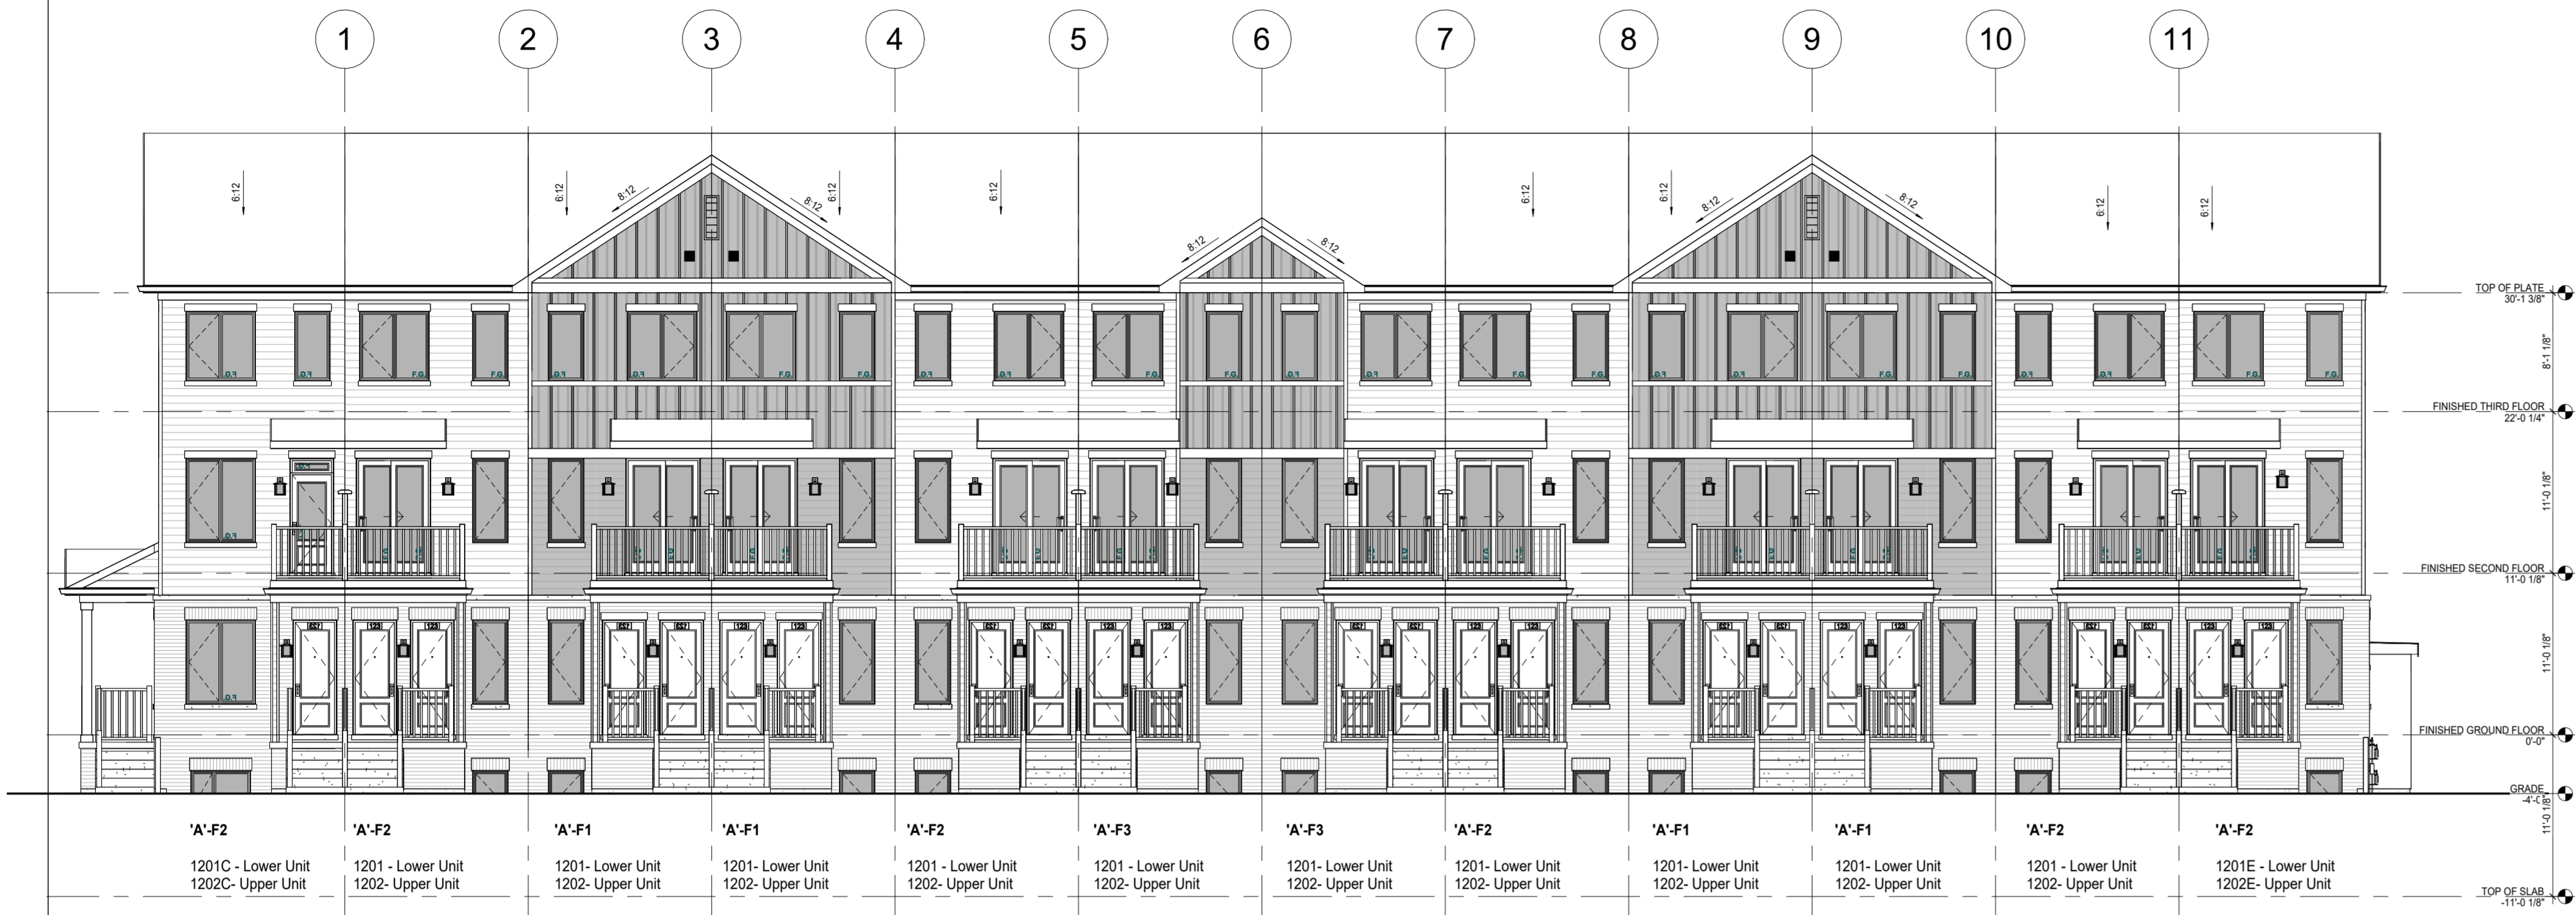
1 2 3 4 5 6 7 8 9 10 11

6:12 6:12 8:12 8:12 6:12 6:12 8:12 8:12 6:12 6:12 8:12 8:12 6:12 6:12

TOP OF PLATE
30'-1 3/8"

8'-1 1/8"

FINISHED THIRD FLOOR
22'-0 1/4"

11'-0 1/8"

FINISHED SECOND FLOOR
11'-0 1/8"

11'-0 1/8"

FINISHED GROUND FLOOR
0'-0"

GRADE
-4'-0 1/8"

11'-0 1/8"

TOP OF SLAB
-11'-0 1/8"

'A'-F2
1201C - Lower Unit
1202C- Upper Unit

'A'-F2
1201 - Lower Unit
1202- Upper Unit

'A'-F1
1201- Lower Unit
1202- Upper Unit

'A'-F1
1201- Lower Unit
1202- Upper Unit

'A'-F2
1201 - Lower Unit
1202- Upper Unit

'A'-F3
1201 - Lower Unit
1202- Upper Unit

'A'-F3
1201- Lower Unit
1202- Upper Unit

'A'-F2
1201- Lower Unit
1202- Upper Unit

'A'-F1
1201- Lower Unit
1202- Upper Unit

'A'-F1
1201- Lower Unit
1202- Upper Unit

'A'-F2
1201 - Lower Unit
1202- Upper Unit

'A'-F2
1201E - Lower Unit
1202E- Upper Unit